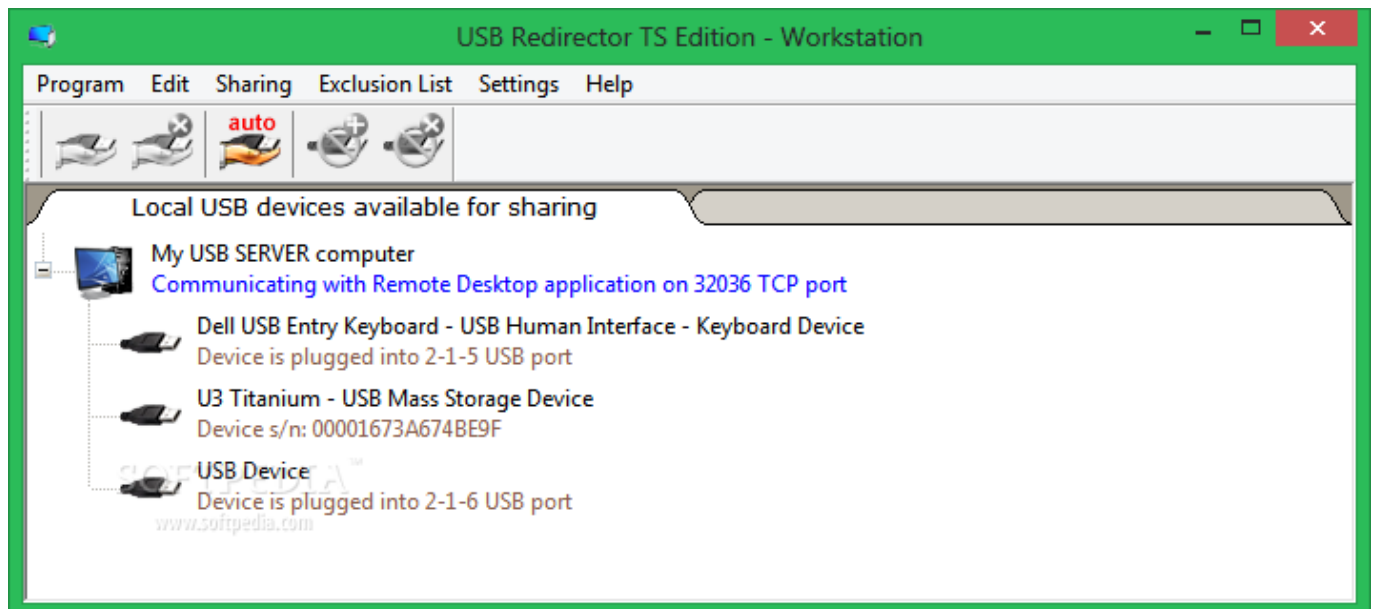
USB Redirector TS Edition - Workstation

Program Edit Sharing Exclusion List Settings Help

auto

Local USB devices available for sharing

My USB SERVER computer
Communicating with Remote Desktop application on 32036 TCP port

Dell USB Entry Keyboard - USB Human Interface - Keyboard Device
Device is plugged into 2-1-5 USB port

U3 Titanium - USB Mass Storage Device
Device s/n: 00001673A674BE9F

USB Device
Device is plugged into 2-1-6 USB port

SOFTPEDIA™
www.softpedia.com